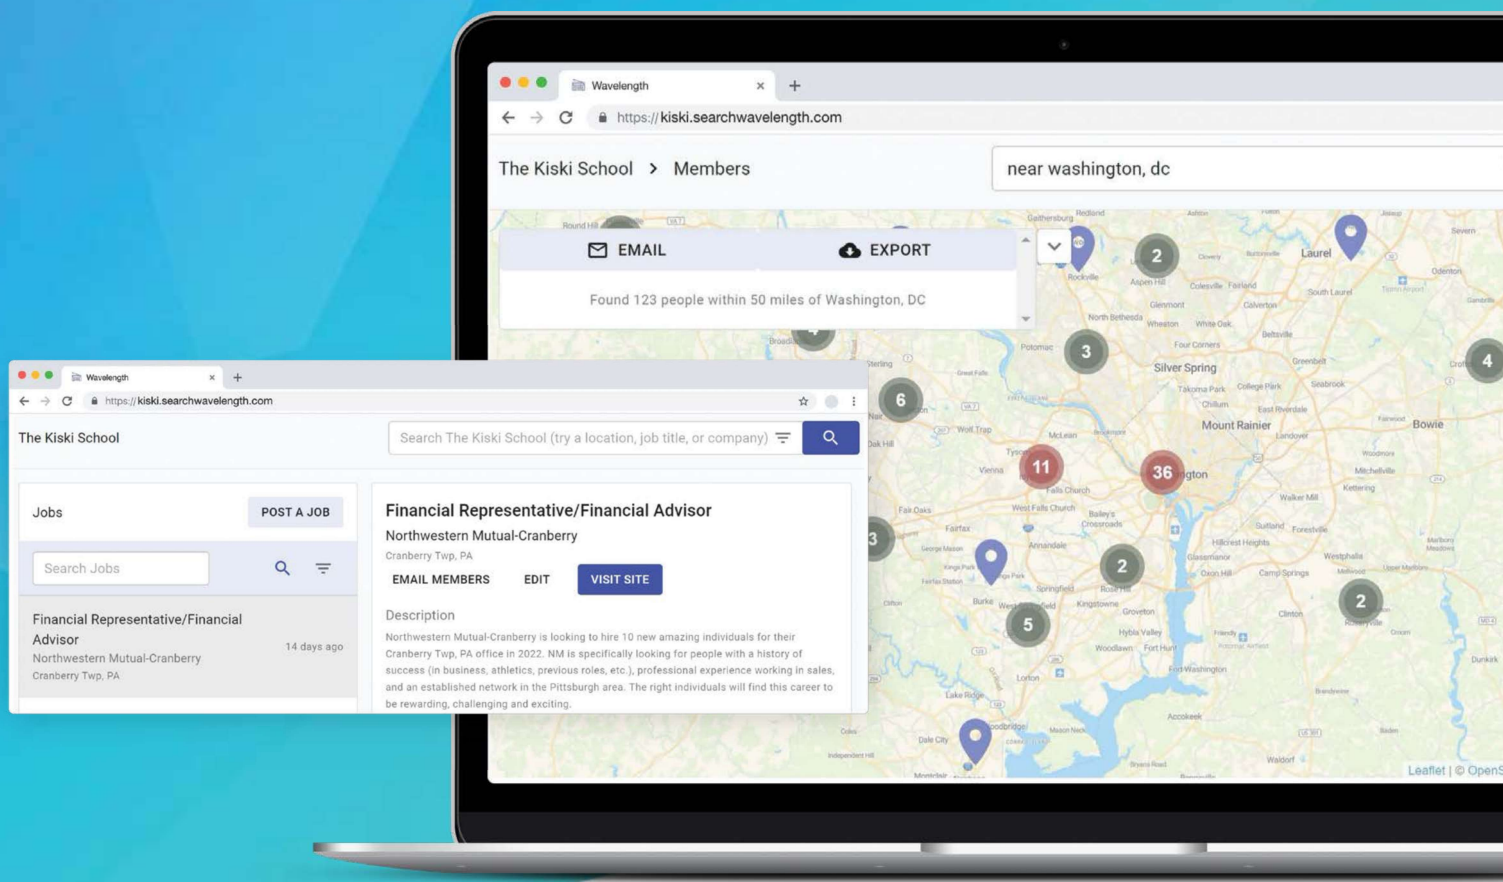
Wavelength

https://kiski.searchwavelength.com

The Kiski School > Members

near washington, dc

EMAIL EXPORT

Found 123 people within 50 miles of Washington, DC

Wavelength

https://kiski.searchwavelength.com

The Kiski School

Search The Kiski School (try a location, job title, or company)

Jobs

POST A JOB

Search Jobs

Financial Representative/Financial Advisor
Northwestern Mutual-Cranberry
Cranberry Twp, PA
14 days ago

Financial Representative/Financial Advisor
Northwestern Mutual-Cranberry
Cranberry Twp, PA

EMAIL MEMBERS EDIT VISIT SITE

Description

Northwestern Mutual-Cranberry is looking to hire 10 new amazing individuals for their Cranberry Twp, PA office in 2022. NM is specifically looking for people with a history of success (in business, athletics, previous roles, etc.), professional experience working in sales, and an established network in the Pittsburgh area. The right individuals will find this career to be rewarding, challenging and exciting.

2 3 6 11 36 2 5 2 4 3

Laurel Silver Spring Mount Rainier Bowie Vienna Falls Church

Leaflet | © OpenS